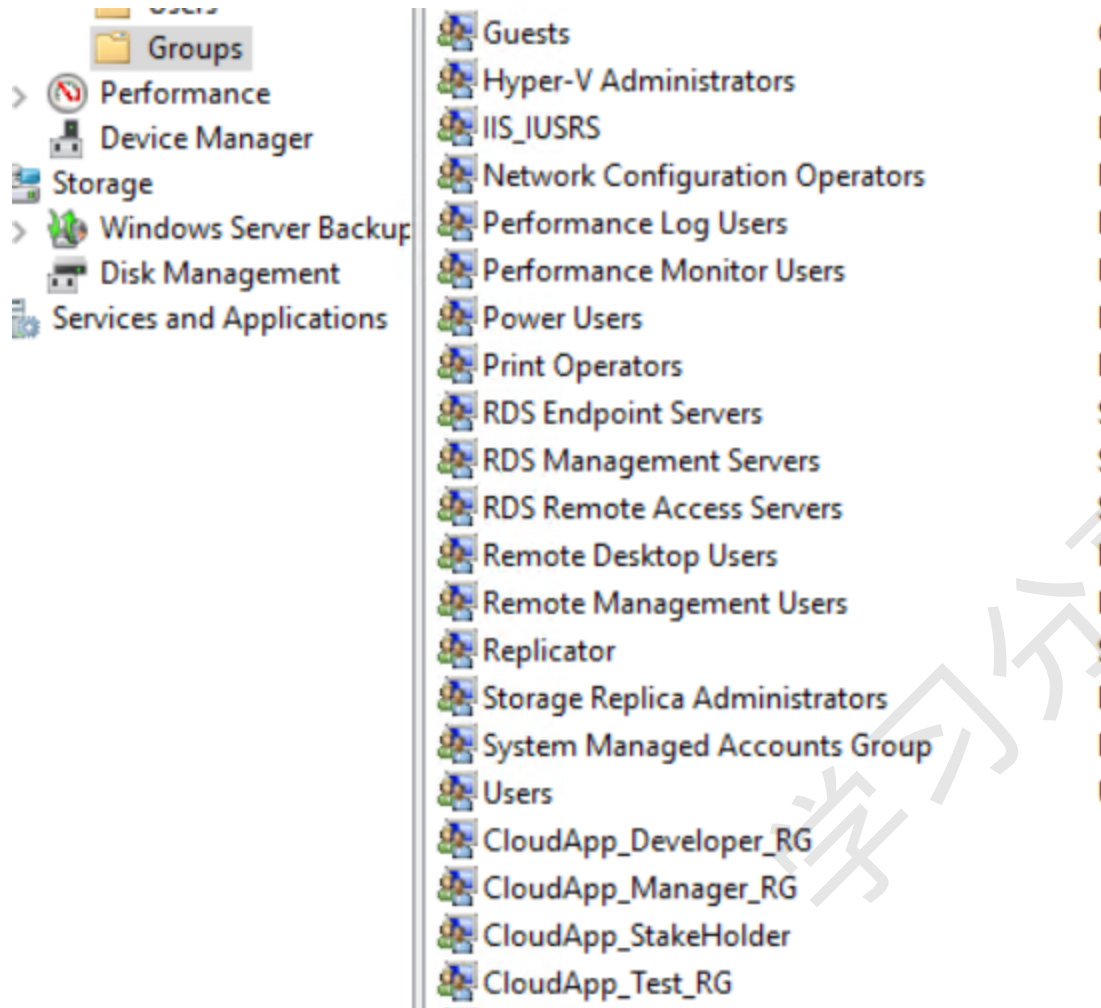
Users
Groups
Performance
Device Manager
Storage
Windows Server Backup
Disk Management
Services and Applications

Guests
Hyper-V Administrators
IIS_IUSRS
Network Configuration Operators
Performance Log Users
Performance Monitor Users
Power Users
Print Operators
RDS Endpoint Servers
RDS Management Servers
RDS Remote Access Servers
Remote Desktop Users
Remote Management Users
Replicator
Storage Replica Administrators
System Managed Accounts Group
Users
CloudApp_Developer_RG
CloudApp_Manager_RG
CloudApp_StakeHolder
CloudApp_Test_RG

学习分